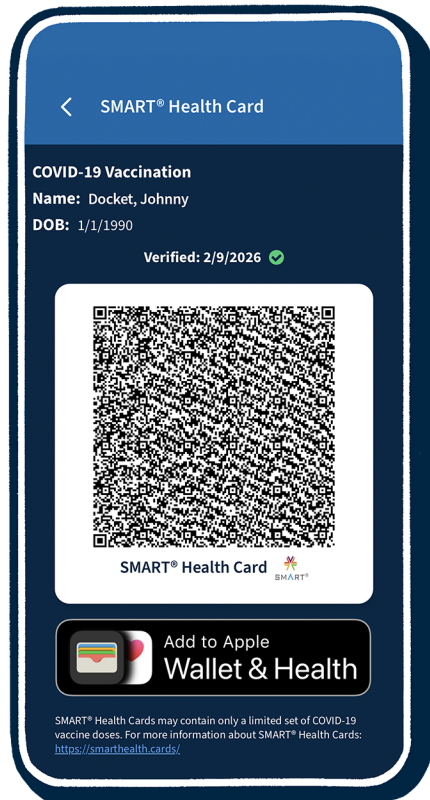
SMART® Health Card

COVID-19 Vaccination
Name: Docket, Johnny
DOB: 1/1/1990

Verified: 2/9/2026

SMART® Health Card
SMART®

Add to Apple
Wallet & Health

SMART® Health Cards may contain only a limited set of COVID-19 vaccine doses. For more information about SMART® Health Cards: https://smarthealth.cards/